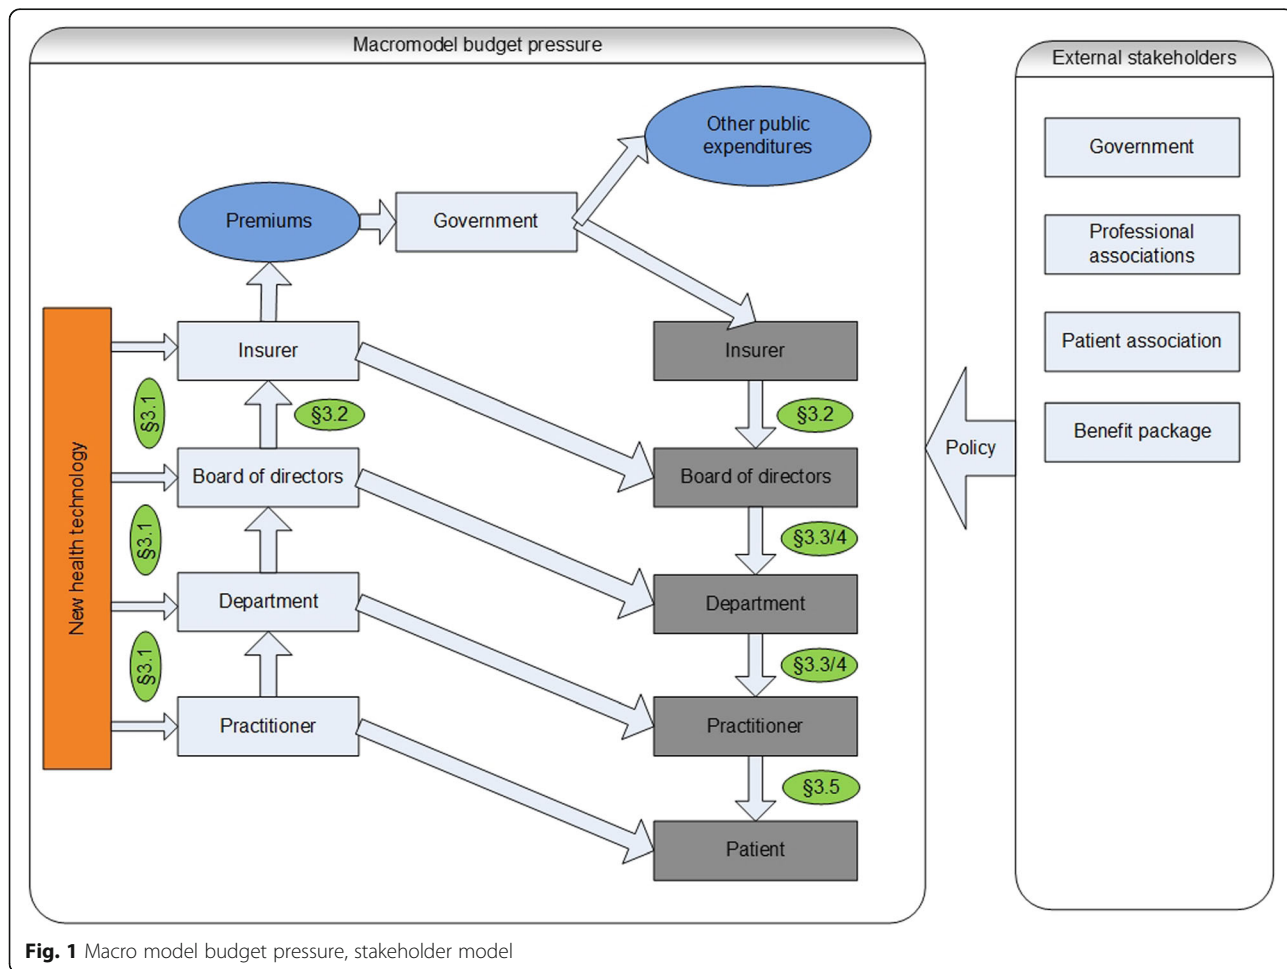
Macromodel budget pressure

Other public expenditures

Premiums

Government

New health technology

Insurer

§3.1

§3.2

Board of directors

§3.1

Department

§3.1

Practitioner

Insurer

§3.2

Board of directors

§3.3/4

Department

§3.3/4

Practitioner

§3.5

Patient

Policy

External stakeholders

Government

Professional associations

Patient association

Benefit package

**Fig. 1** Macro model budget pressure, stakeholder model